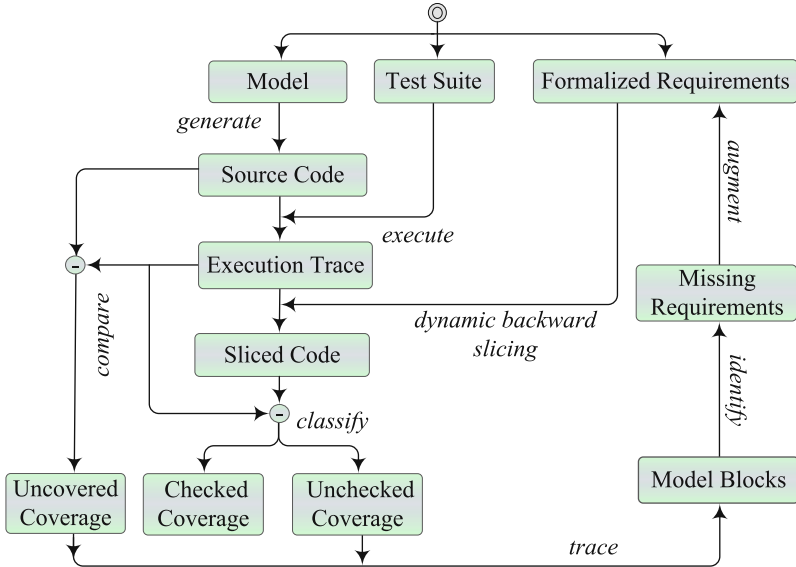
Model

Test Suite

Formalized Requirements

generate

Source Code

execute

Execution Trace

compare

dynamic backward slicing

Sliced Code

classify

augment

Missing Requirements

identify

Uncovered Coverage

Checked Coverage

Unchecked Coverage

Model Blocks

trace